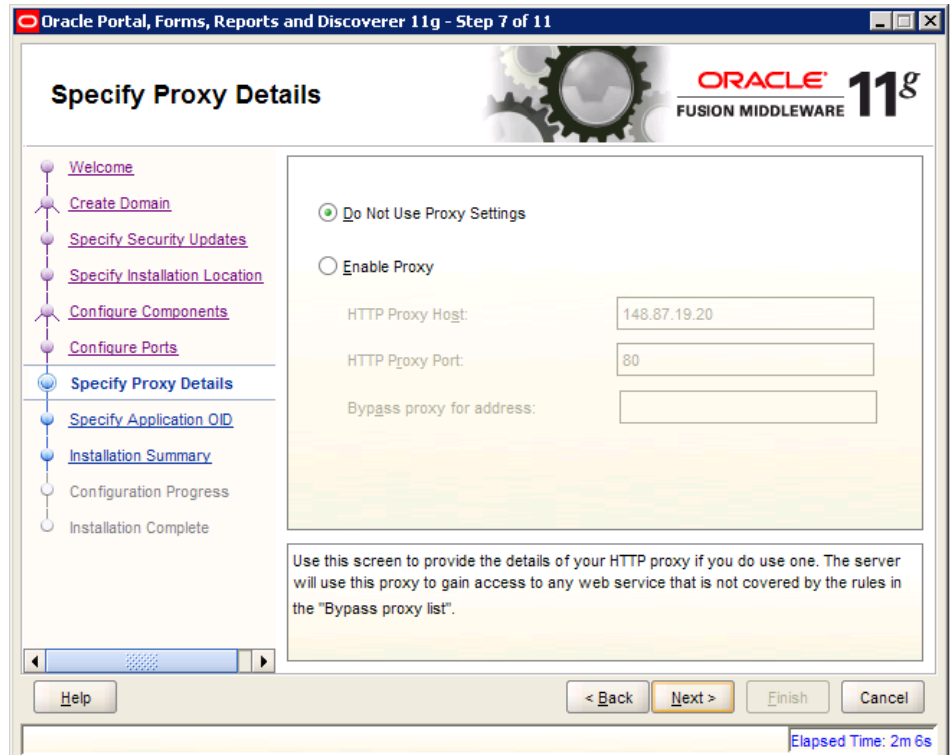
Oracle Portal, Forms, Reports and Discoverer 11g - Step 7 of 11

Specify Proxy Details

ORACLE FUSION MIDDLEWARE 11g

Welcome
Create Domain
Specify Security Updates
Specify Installation Location
Configure Components
Configure Ports
Specify Proxy Details
Specify Application OID
Installation Summary
Configuration Progress
Installation Complete

Do Not Use Proxy Settings

Enable Proxy

HTTP Proxy Host: 148.87.19.20

HTTP Proxy Port: 80

Bypass proxy for address:

Use this screen to provide the details of your HTTP proxy if you do use one. The server will use this proxy to gain access to any web service that is not covered by the rules in the "Bypass proxy list".

Help

< Back

Next >

Finish

Cancel

Elapsed Time: 2m 6s